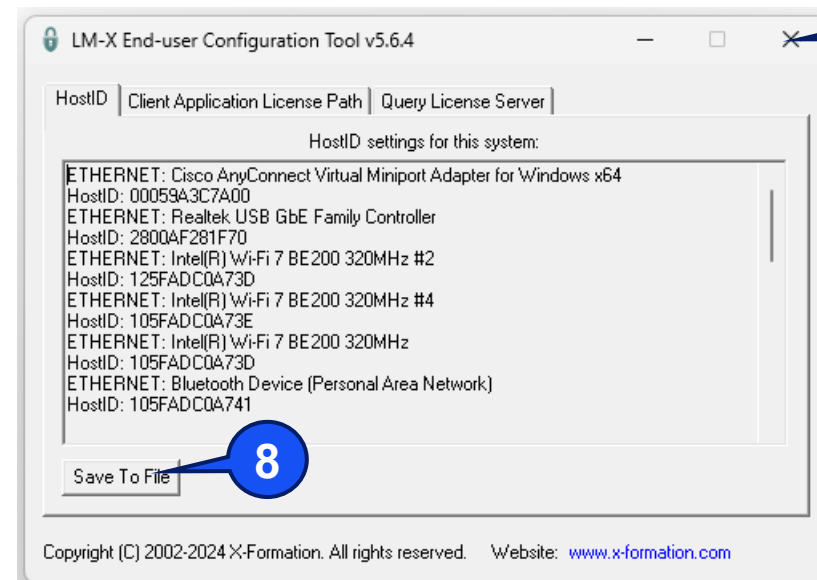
LM-X End-user Configuration Tool v5.6.4

HostID | Client Application License Path | Query License Server

HostID settings for this system:

ETHERNET: Cisco AnyConnect Virtual Miniport Adapter for Windows x64
HostID: 00059A3C7A00
ETHERNET: Realtek USB GbE Family Controller
HostID: 2800AF281F70
ETHERNET: Intel(R) Wi-Fi 7 BE200 320MHz #2
HostID: 125FADC0A73D
ETHERNET: Intel(R) Wi-Fi 7 BE200 320MHz #4
HostID: 105FADC0A73E
ETHERNET: Intel(R) Wi-Fi 7 BE200 320MHz
HostID: 105FADC0A73D
ETHERNET: Bluetooth Device (Personal Area Network)
HostID: 105FADC0A741

Save To File

8

Copyright (C) 2002-2024 X-Formation. All rights reserved. Website: www.x-formation.com